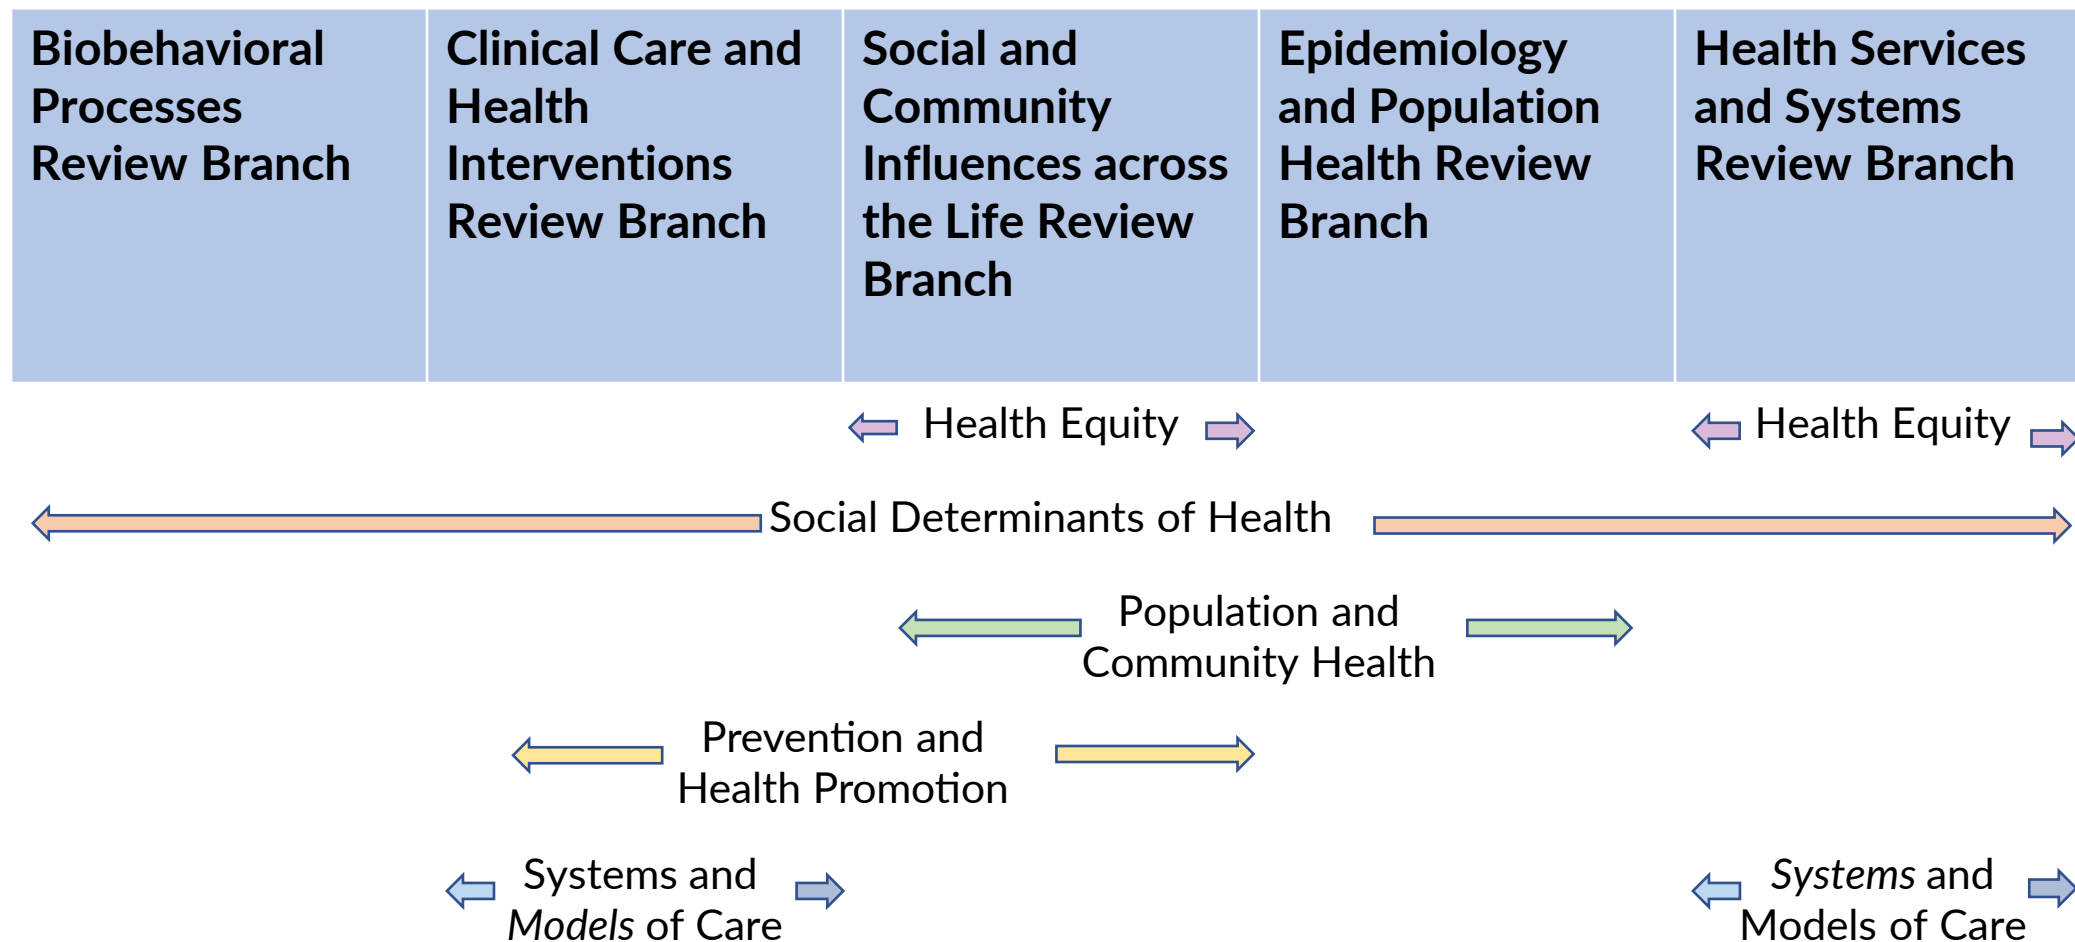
| Biobehavioral Processes Review Branch | Clinical Care and Health Interventions Review Branch | Social and Community Influences across the Life Review Branch | Epidemiology and Population Health Review Branch | Health Services and Systems Review Branch |
|---|---|---|---|---|

Health Equity

Health Equity

Social Determinants of Health

Population and Community Health

Prevention and Health Promotion

Systems and *Models* of Care

*Systems* and Models of Care